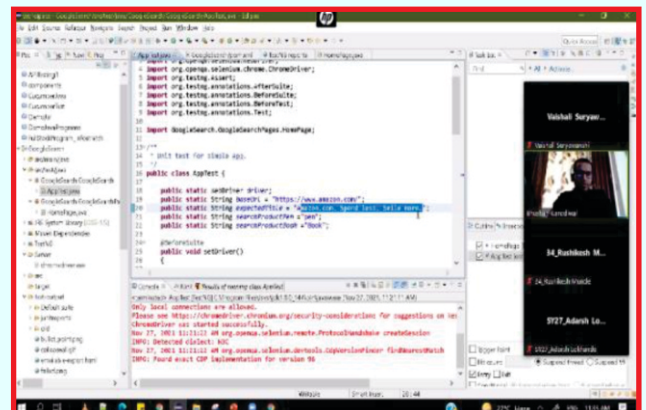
import org.openqa.selenium.chrome.ChromeDriver;
import org.testng.Assert;
import org.testng.annotations.AfterSuite;
import org.testng.annotations.BeforeSuite;
import org.testng.annotations.BeforeTest;
import org.testng.annotations.Test;

import GoogleSearch.GoogleSearchPages.HomePage;

/**
 * Unit test for simple App.
 */
public class AppTest {

public static WebDriver driver;
public static String baseUrl = "https://www.amazon.com";
public static String expectedTitle = "Amazon.com. Spend less. Smile more.";
public static String searchProductPen = "pen";
public static String searchProductBook = "Book";

@BeforeSuite
public void setDriver()
{

Only local connections are allowed.
Please see https://chromedriver.chromium.org/security-considerations for suggestions on
ChromeDriver was started successfully.
Nov 27, 2021 11:21:13 AM org.openqa.selenium.remote.ProtocolHandshake createSession
INFO: Detected dialect: W3C
Nov 27, 2021 11:21:13 AM org.openqa.selenium.devtools.CdpVersionFinder findNearestMatch
INFO: Found exact CDP implementation for version 96

AppTest.java

Vaishali Suryaw...
Vaishali Suryawanshi
34_Rushikesh M...
34_Rushikesh Mhaske
SY27_Adarsh Lo...
SY27_Adarsh Lokhande

Quick Access
Smart Insert